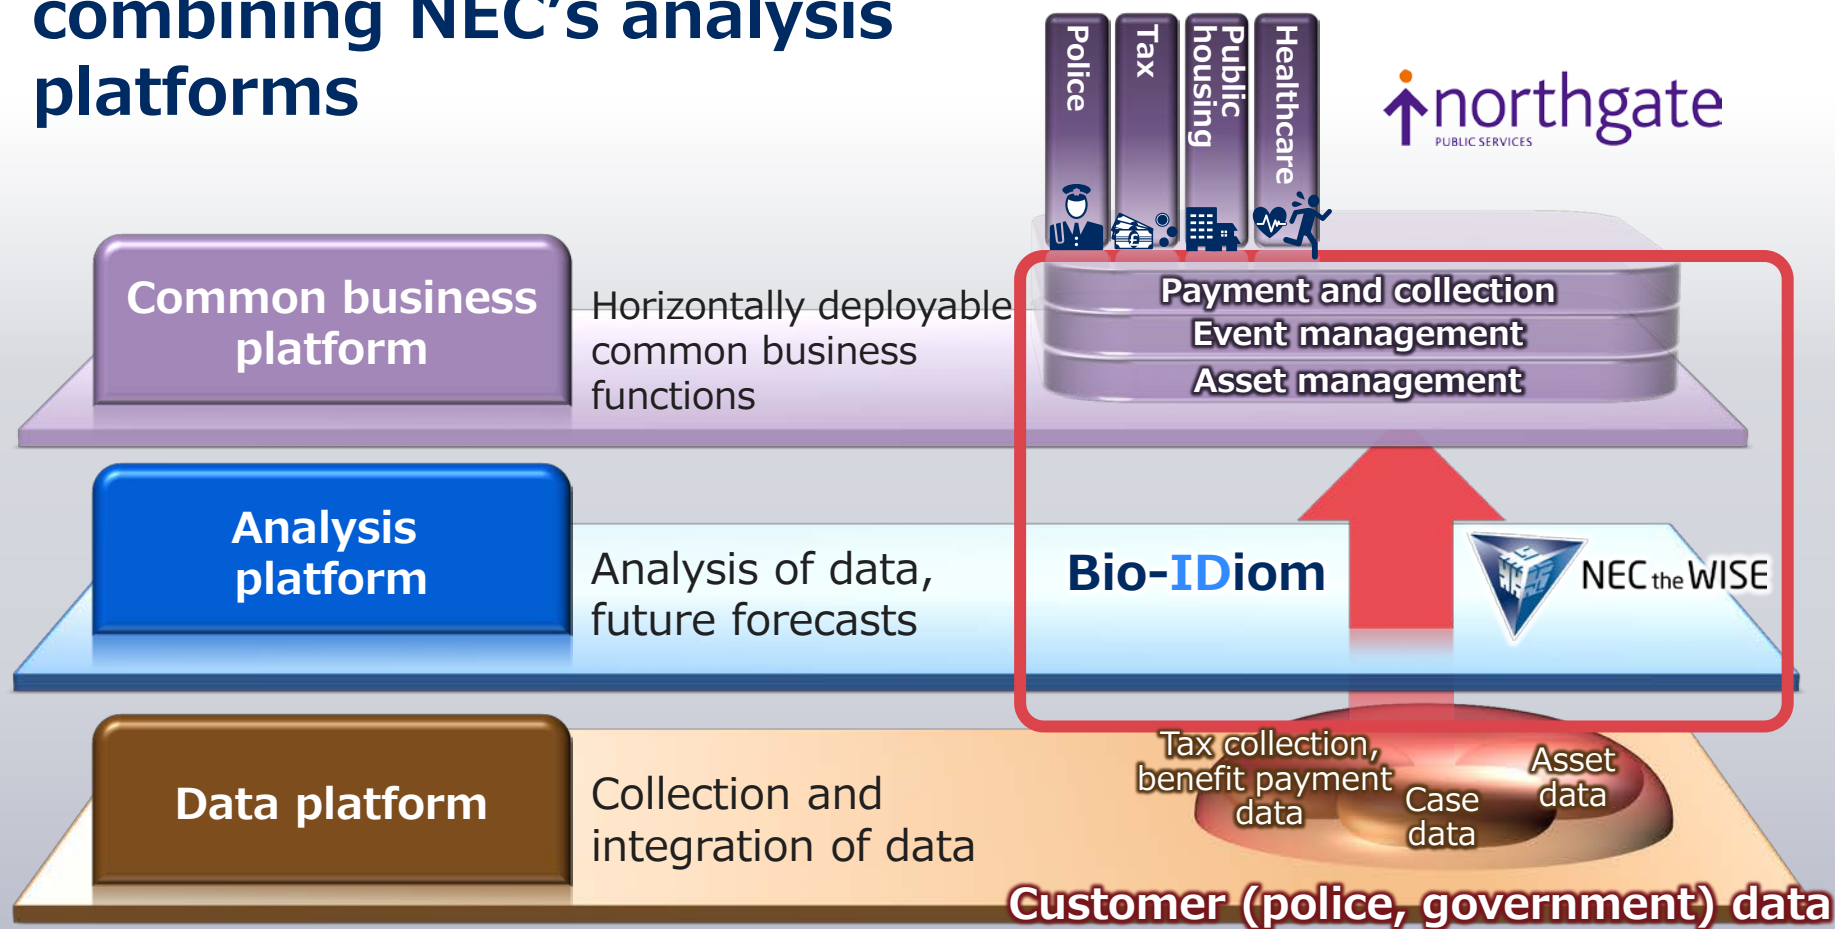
combining NEC's analysis platforms

Police

Tax

Public housing

Healthcare

northgate
PUBLIC SERVICES

Common business platform

Horizontally deployable common business functions

Payment and collection
Event management
Asset management

Analysis platform

Analysis of data, future forecasts

Bio-IDiom

NEC the WISE

Data platform

Collection and integration of data

Tax collection, benefit payment data

Case data

Asset data

Customer (police, government) data